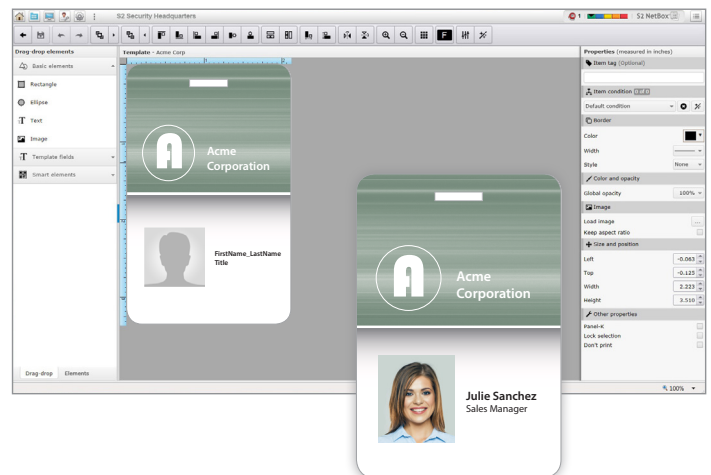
S2 Security Headquarters

1

S2 NetBox

Drag-drop elements

Basic elements

Rectangle

Ellipse

Text

Image

Template fields

Smart elements

Drag-drop

Elements

Template - Acme Corp

Acme Corporation

FirstName_LastName
Title

Acme Corporation

Julie Sanchez
Sales Manager

Properties (measured in inches)

Item tag (Optional)

Item condition

Default condition

Border

Color

Width

Style

None

Color and opacity

Global opacity

100%

Image

Load image

Keep aspect ratio

Size and position

Left

-0.063

Top

-0.125

Width

2.223

Height

3.510

Other properties

Panel-K

Lock selection

Don't print

100%